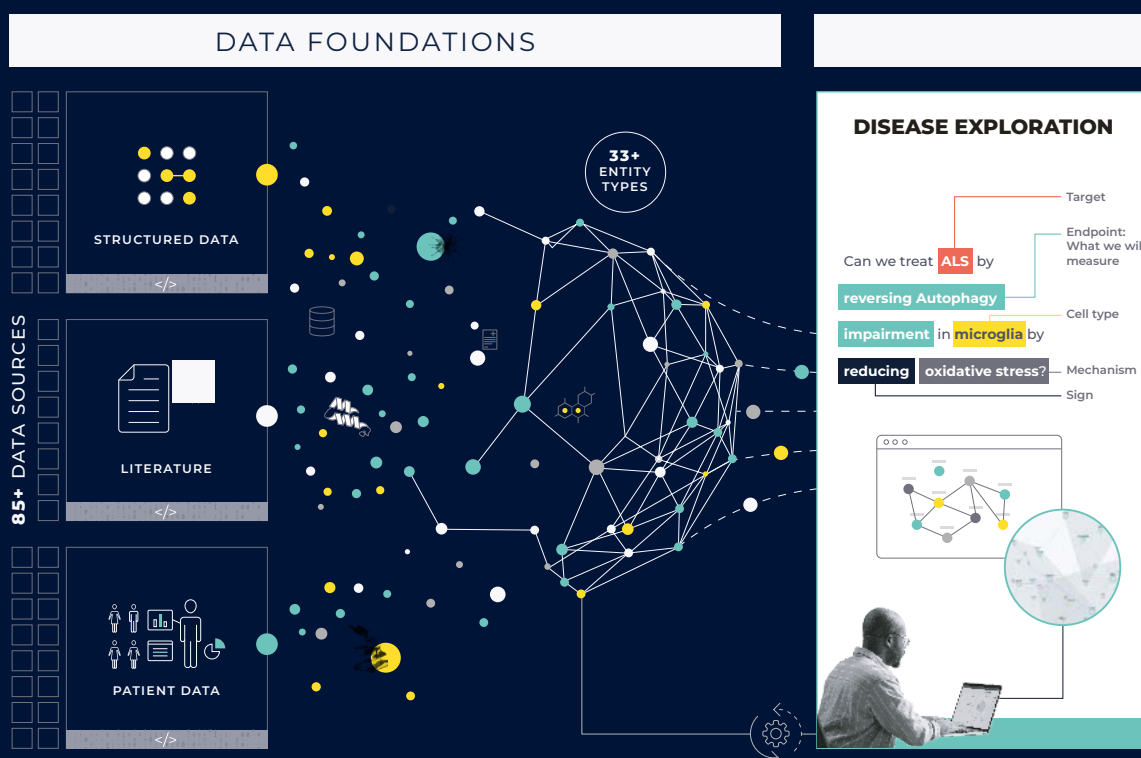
DATA FOUNDATIONS

85+ DATA SOURCES

STRUCTURED DATA

</>

LITERATURE

</>

PATIENT DATA

</>

33+ ENTITY TYPES

DISEASE EXPLORATION

Target

Endpoint: What we wil measure

Can we treat ALS by reversing Autophagy impairment in microglia by reducing oxidative stress?

Cell type

Mechanism

Sign